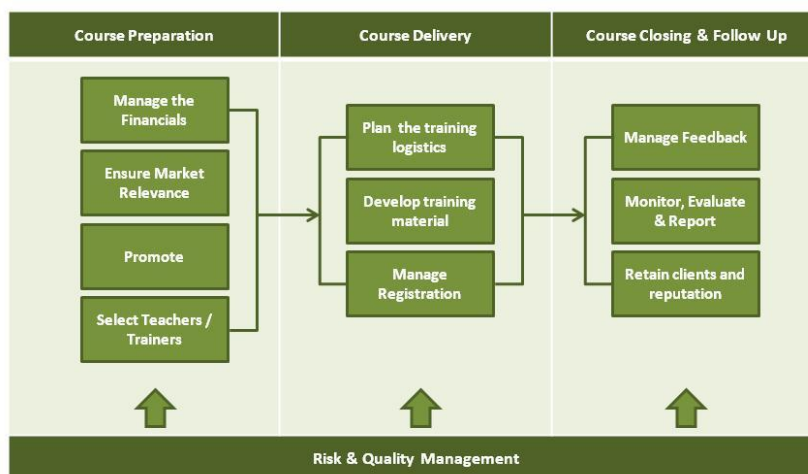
Course Preparation

Course Delivery

Course Closing & Follow Up

Manage the Financials

Ensure Market Relevance

Promote

Select Teachers / Trainers

Plan the training logistics

Develop training material

Manage Registration

Manage Feedback

Monitor, Evaluate & Report

Retain clients and reputation

Risk & Quality Management